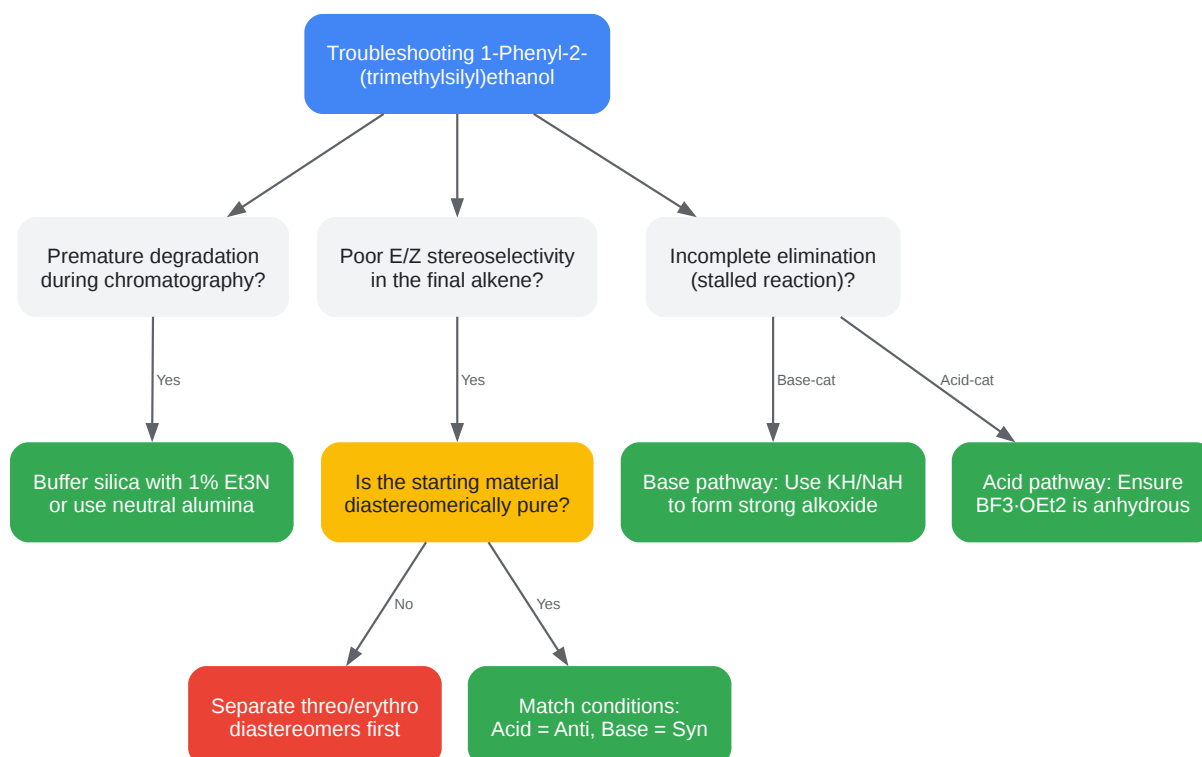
Troubleshooting 1-Phenyl-2-(trimethylsilyl)ethanol

Premature degradation during chromatography?

Poor E/Z stereoselectivity in the final alkene?

Incomplete elimination (stalled reaction)?

Yes

Yes

Base-cat

Acid-cat

Buffer silica with 1% Et3N or use neutral alumina

Is the starting material diastereomerically pure?

Base pathway: Use KH/NaH to form strong alkoxide

Acid pathway: Ensure BF3·OEt2 is anhydrous

No

Yes

Separate threo/erythro diastereomers first

Match conditions: Acid = Anti, Base = Syn